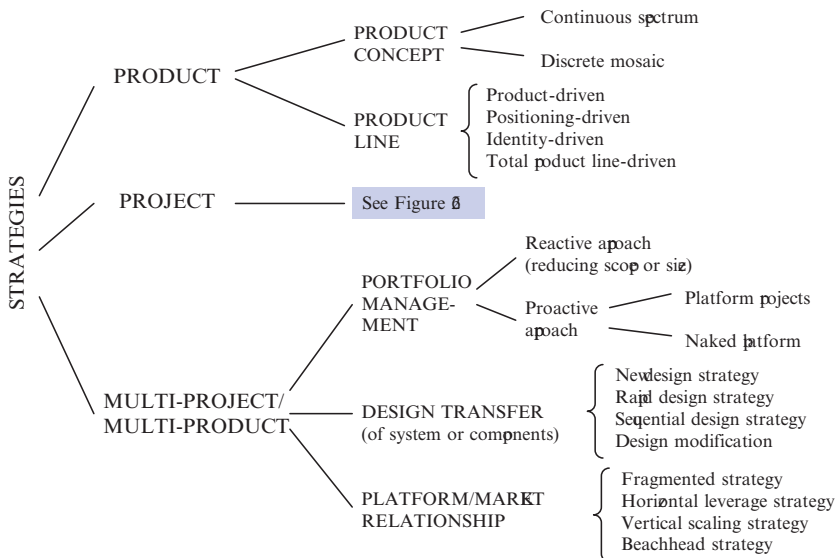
STRATEGIES

PRODUCT

PRODUCT CONCEPT

Continuous spectrum

Discrete mosaic

PRODUCT LINE

Product-driven
Positioning-driven
Identity-driven
Total product line-driven

PROJECT

See Figure 6

MULTI-PROJECT/ MULTI-PRODUCT

PORTFOLIO MANAGE-MENT

Reactive approach (reducing scope or size)

Proactive approach

Platform projects

Naked platform

DESIGN TRANSFER (of system or components)

New design strategy
Rapid design strategy
Sequential design strategy
Design modification

PLATFORM/MARKET RELATIONSHIP

Fragmented strategy
Horizontal leverage strategy
Vertical scaling strategy
Beachhead strategy